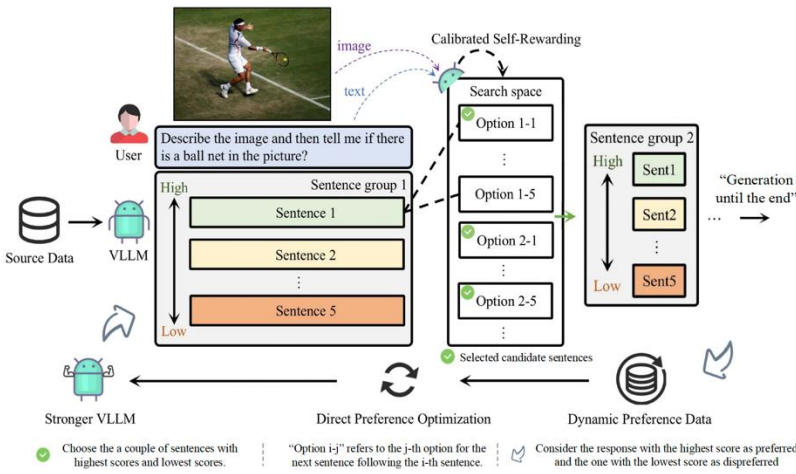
image

text

Calibrated Self-Rewarding

Search space

User

Describe the image and then tell me if there is a ball net in the picture?

Option 1-1

⋮

Option 1-5

Option 2-1

⋮

Option 2-5

⋮

Source Data

VLLM

High

Low

Sentence group 1

Sentence 1

Sentence 2

⋮

Sentence 5

Sentence group 2

High

Low

Sent1

Sent2

⋮

Sent5

…

"Generation until the end"

Selected candidate sentences

Stronger VLLM

Direct Preference Optimization

Dynamic Preference Data

Choose the a couple of sentences with highest scores and lowest scores.

"Option i-j" refers to the j-th option for the next sentence following the i-th sentence.

Consider the response with the highest score as preferred and the one with the lowest score as dispreferred